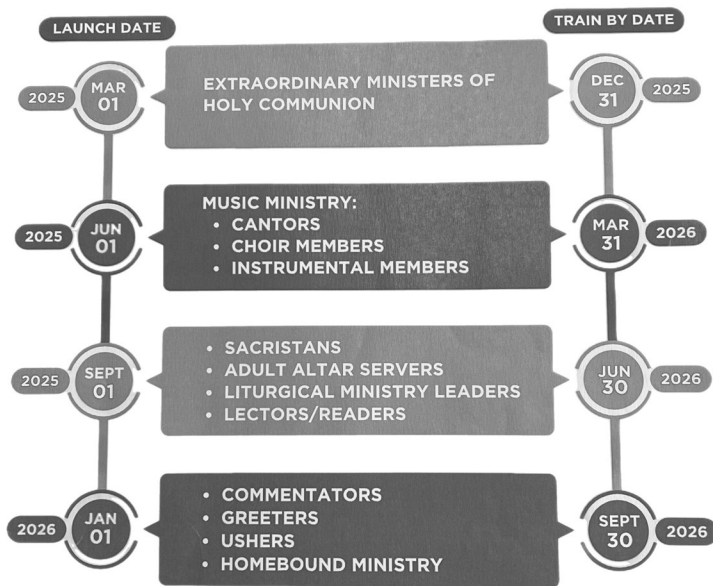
LAUNCH DATE

TRAIN BY DATE

2025 MAR 01

EXTRAORDINARY MINISTERS OF HOLY COMMUNION

DEC 31 2025

2025 JUN 01

MUSIC MINISTRY:
• CANTORS
• CHOIR MEMBERS
• INSTRUMENTAL MEMBERS

MAR 31 2026

2025 SEPT 01

• SACRISTANS
• ADULT ALTAR SERVERS
• LITURGICAL MINISTRY LEADERS
• LECTORS/READERS

JUN 30 2026

2026 JAN 01

• COMMENTATORS
• GREETERS
• USHERS
• HOMEBOUND MINISTRY

SEPT 30 2026